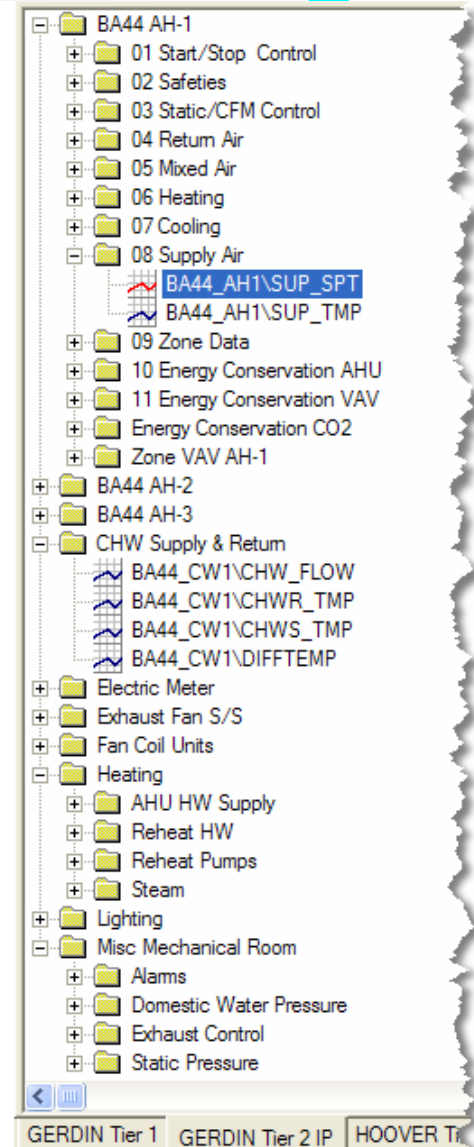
BA44 AH-1
01 Start/Stop Control
02 Safeties
03 Static/CFM Control
04 Return Air
05 Mixed Air
06 Heating
07 Cooling
08 Supply Air
BA44_AH1\SUP_SPT
BA44_AH1\SUP_TMP
09 Zone Data
10 Energy Conservation AHU
11 Energy Conservation VAV
Energy Conservation CO2
Zone VAV AH-1
BA44 AH-2
BA44 AH-3
CHW Supply & Return
BA44_CW1\CHW_FLOW
BA44_CW1\CHWR_TMP
BA44_CW1\CHWS_TMP
BA44_CW1\DIFFTEMP
Electric Meter
Exhaust Fan S/S
Fan Coil Units
Heating
AHU HW Supply
Reheat HW
Reheat Pumps
Steam
Lighting
Misc Mechanical Room
Alarms
Domestic Water Pressure
Exhaust Control
Static Pressure

GERDIN Tier 1
GERDIN Tier 2 IP
HOOVER Ti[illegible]